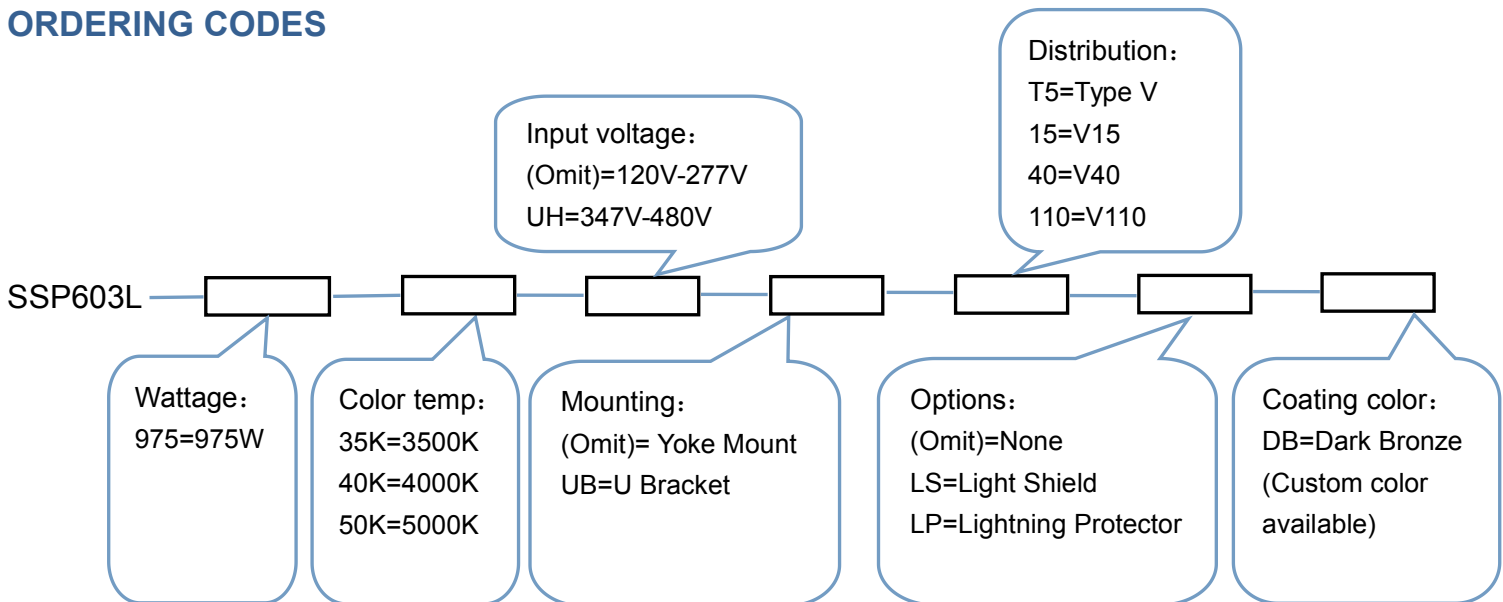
ORDERING CODES

Input voltage：
(Omit)=120V-277V
UH=347V-480V

Distribution：
T5=Type V
15=V15
40=V40
110=V110

SSP603L

Wattage：
975=975W

Color temp：
35K=3500K
40K=4000K
50K=5000K

Mounting：
(Omit)= Yoke Mount
UB=U Bracket

Options：
(Omit)=None
LS=Light Shield
LP=Lightning Protector

Coating color：
DB=Dark Bronze
(Custom color available)